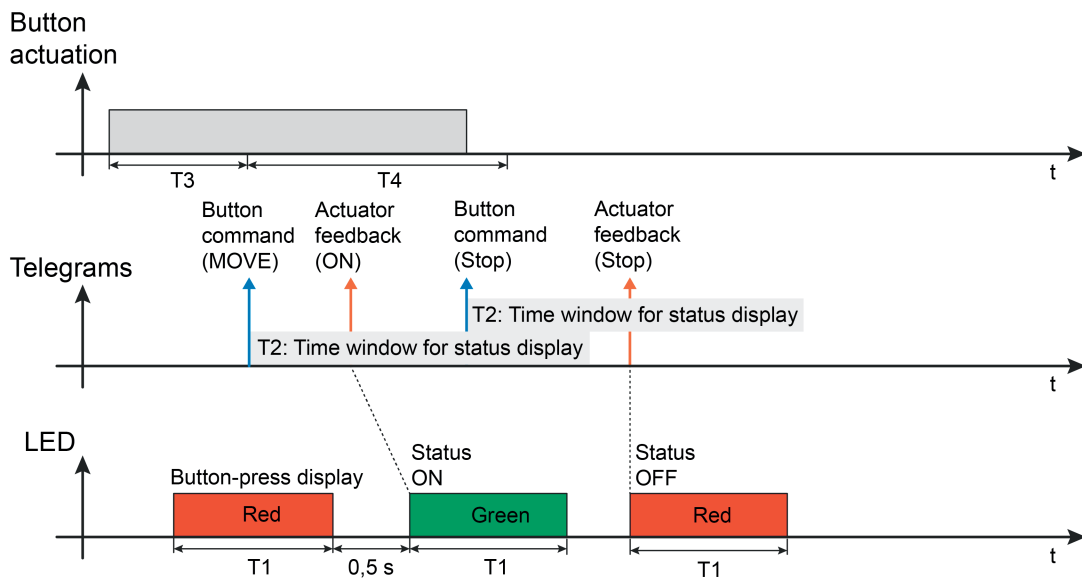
Button actuation

T3

T4

t

Button command (MOVE)

Actuator feedback (ON)

Button command (Stop)

Actuator feedback (Stop)

Telegrams

T2: Time window for status display

T2: Time window for status display

t

LED

Button-press display

Red

Status ON

Green

Status OFF

Red

T1

0,5 s

T1

T1

t